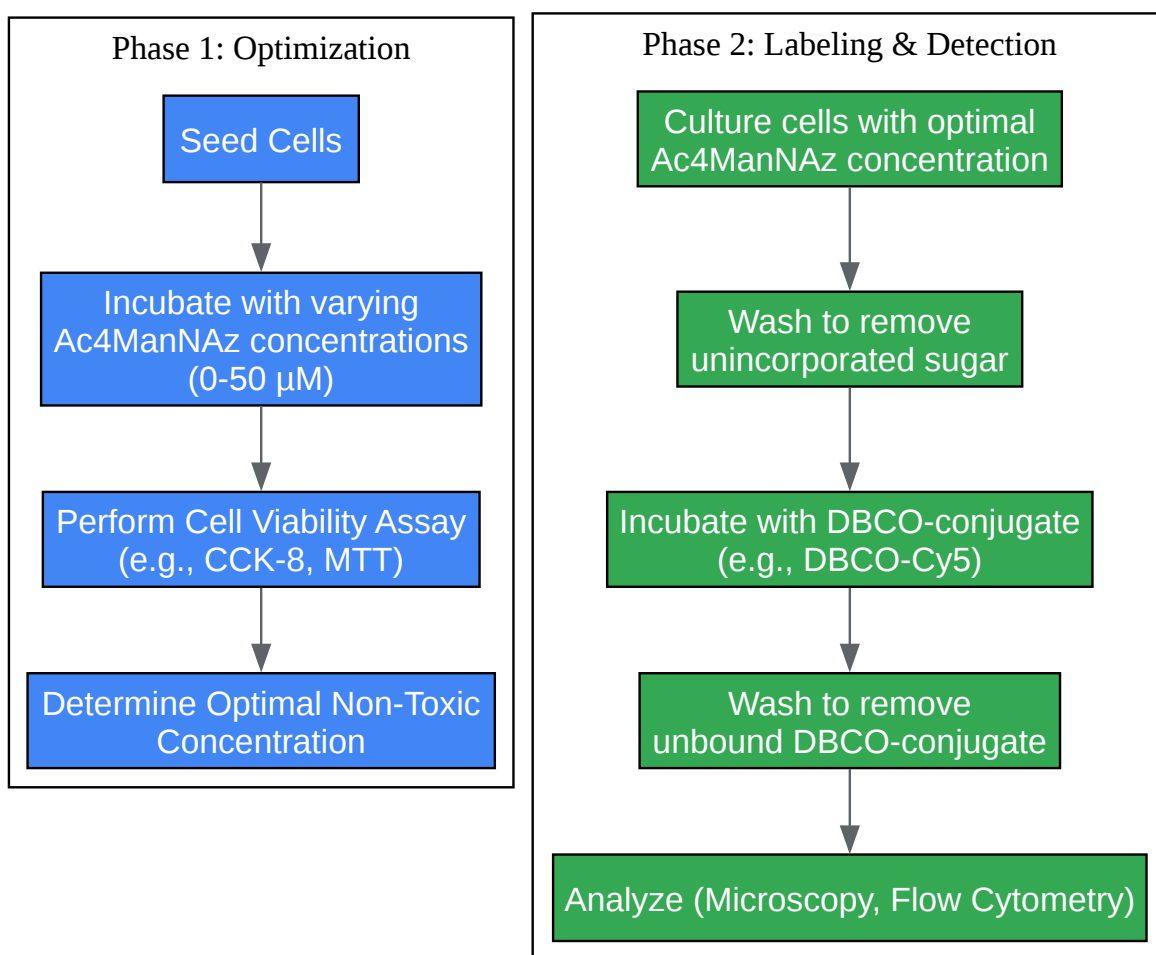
Phase 1: Optimization

Seed Cells

Incubate with varying Ac4ManNAz concentrations (0-50 µM)

Perform Cell Viability Assay (e.g., CCK-8, MTT)

Determine Optimal Non-Toxic Concentration

Phase 2: Labeling & Detection

Culture cells with optimal Ac4ManNAz concentration

Wash to remove unincorporated sugar

Incubate with DBCO-conjugate (e.g., DBCO-Cy5)

Wash to remove unbound DBCO-conjugate

Analyze (Microscopy, Flow Cytometry)